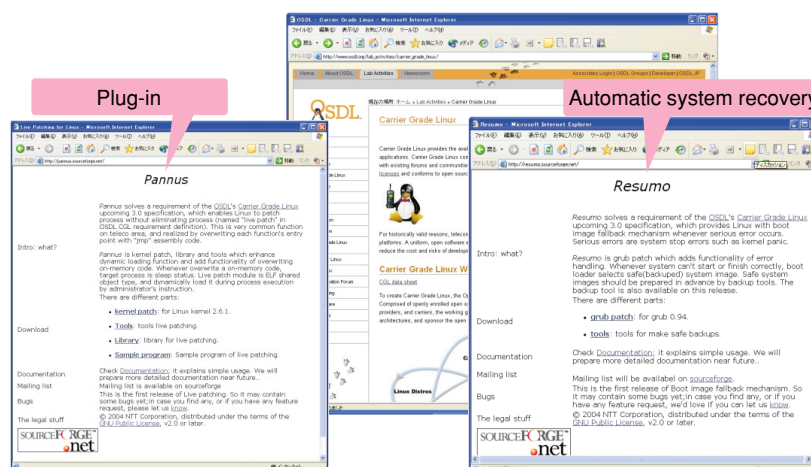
OSDL - Carrier Grade Linux - Microsoft Internet Explorer

ファイル(F) 編集(E) 表示(V) お気に入り(A) ツール(T) ヘルプ(H)

アドレス(D) http://www.osdl.org/lab_activities/carrier_grade_linux/

Home About OSDL Lab Activities Newsroom

Associate Login | OSDL Groups | Developer | OSDL JP

OSDL

現在の場所: ホーム > Lab Activities > Carrier Grade Linux

Carrier Grade Linux

Carrier Grade Linux provides the ava applications. Carrier Grade Linux con with existing forums and communities licenses and conforms to open sourc

For historically valid reasons, telecor platforms. A uniform, open software e reduce the cost and risks of develop

Carrier Grade Linux W

CGL data sheet

To create Carrier Grade Linux, the Op Comprised of openly enrolled open so providers, and carriers, the working g architectures, and sponsor the open

Linux Distros

Plug-in

Live Patching for Linux - Microsoft Internet Explorer

ファイル(F) 編集(E) 表示(V) お気に入り(A) ツール(T) ヘルプ(H)

アドレス(D) http://pannus.sourceforge.net/

Pannus

Intro: what?

Pannus solves a requirement of the OSDL's Carrier Grade Linux upcoming 3.0 specification, which enables Linux to patch process without eliminating process (named "live patch" in OSDL CGL requirement definition). This is very common function on teleco area, and realized by overwriting each function's entry point with "jmp" assembly code.

Pannus is kernel patch, library and tools which enhance dynamic loading function and add functionality of overwriting on-memory code. Whenever overwrite a on-memory code, target process is sleep status. Live patch module is ELF shared object type, and dynamically load it during process execution by administrator's instruction.

There are different parts:

Download

• kernel patch: for Linux kernel 2.6.1.

• Tools: tools live patching.

• Library: library for live patching.

• Sample program: Sample program of live patching.

Documentation
Check Documentation; it explains simple usage. We will prepare more detailed documentation near future..

Mailing list
Mailing list is available on sourceforge

Bugs
This is the first release of Live patching. So it may contain some bugs yet;in case you find any, or if you have any feature request, please let us know.

The legal stuff
© 2004 NTT Corporation, distributed under the terms of the GNU Public License, v2.0 or later.

SOURCEFORGE.net

Automatic system recovery

Resumo - Microsoft Internet Explorer

ファイル(F) 編集(E) 表示(V) お気に入り(A) ツール(T) ヘルプ(H)

アドレス(D) http://resumo.sourceforge.net/

Resumo

Intro: what?

Resumo solves a requirement of the OSDL's Carrier Grade Linux upcoming 3.0 specification, which provides Linux with boot image fallback mechanism whenever serious error occurs. Serious errors are system stop errors such as kernel panic.

Resumo is grub patch which adds functionality of error handling. Whenever system can't start or finish correctly, boot loader selects safe(backuped) system image. Safe system images should be prepared in advance by backup tools. The backup tool is also available on this release.

There are different parts:

Download

• grub patch: for grub 0.94.

• tools: tools for make safe backups.

Documentation
Check Documentation; it explains simple usage. We will prepare more detailed documentation near future..

Mailing list
Mailing list will be available on sourceforge.

Bugs
This is the first release of Boot image fallback mechanism. So it may contain some bugs yet;in case you find any, or if you have any feature request, we'd love if you can let us know.

The legal stuff
© 2004 NTT Corporation, distributed under the terms of the GNU Public License, v2.0 or later.

SOURCEFORGE.net